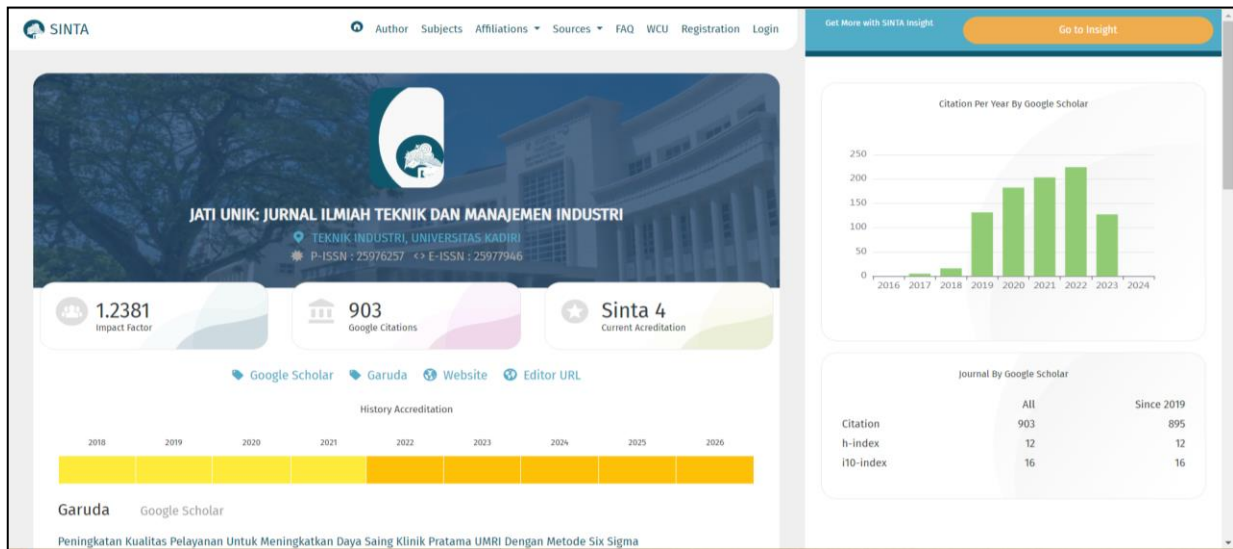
SINTA

Author Subjects Affiliations ▾ Sources ▾ FAQ WCU Registration Login

Get More with SINTA Insight

Go to Insight

JATI UNIK: JURNAL ILMIAH TEKNIK DAN MANAJEMEN INDUSTRI

TEKNIK INDUSTRI, UNIVERSITAS KADIRI

P-ISSN : 25976257 <> E-ISSN : 25977946

1.2381
Impact Factor

903
Google Citations

Sinta 4
Current Acreditation

Google Scholar Garuda Website Editor URL

History Accreditation

2018 2019 2020 2021 2022 2023 2024 2025 2026

Garuda Google Scholar

Peningkatan Kualitas Pelayanan Untuk Meningkatkan Daya Saing Klinik Pratama UMRI Dengan Metode Six Sigma

Citation Per Year By Google Scholar

250
200
150
100
50
0

2016 2017 2018 2019 2020 2021 2022 2023 2024

Journal By Google Scholar

| | All | Since 2019 |
|---|---|---|
| Citation | 903 | 895 |
| h-index | 12 | 12 |
| i10-index | 16 | 16 |